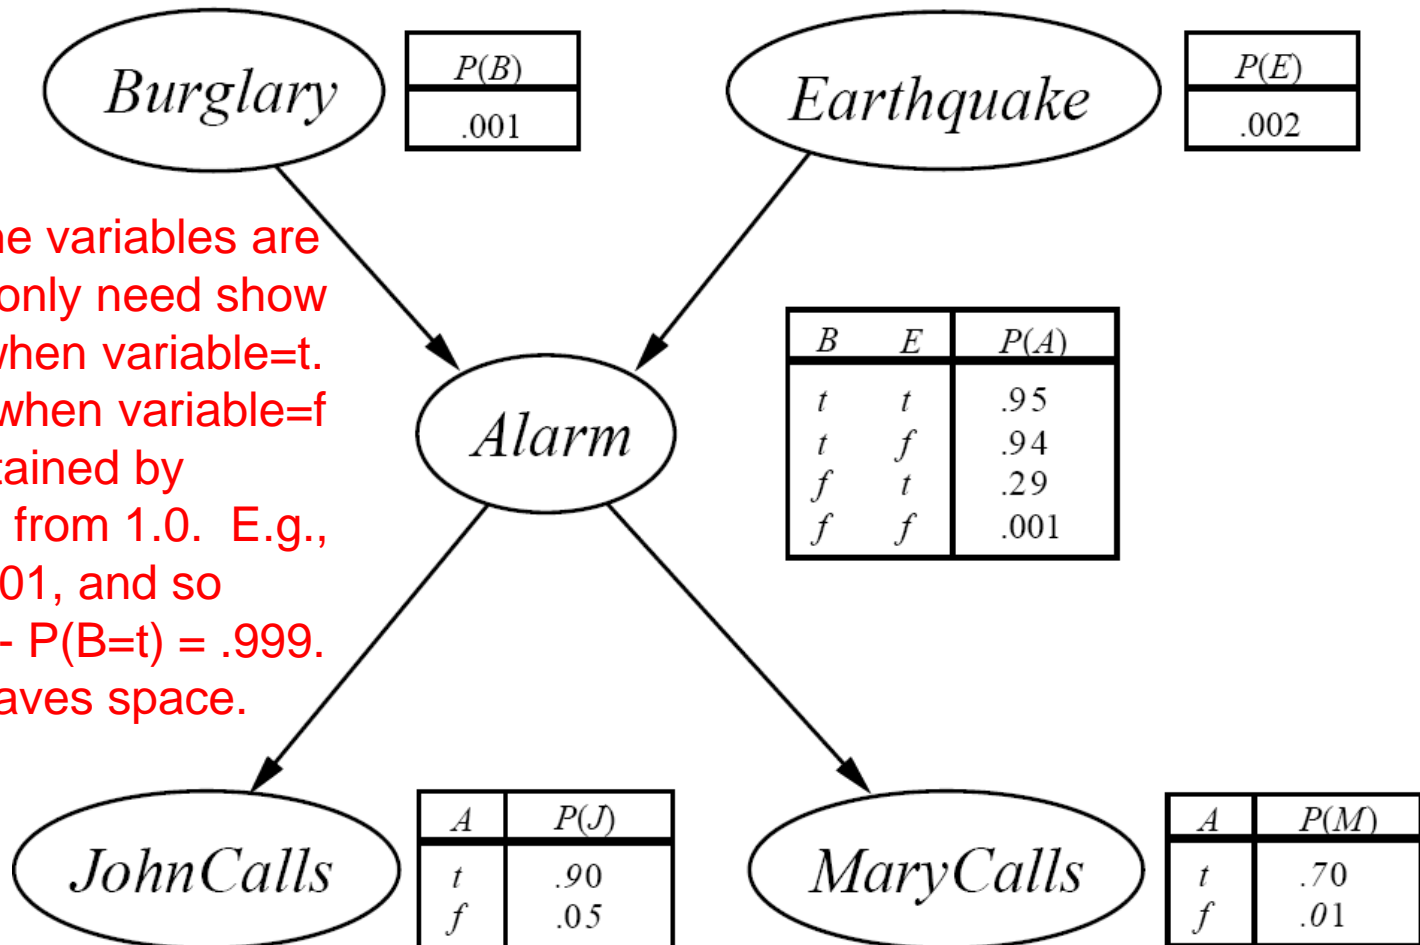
Burglary

| $P(B)$ |
|---|
| .001 |

Earthquake

| $P(E)$ |
|---|
| .002 |

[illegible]e variables are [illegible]only need show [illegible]hen variable=t. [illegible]when variable=f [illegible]ained by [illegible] from 1.0. E.g., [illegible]01, and so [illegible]- P(B=t) = .999. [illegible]aves space.

Alarm

| $B$ | $E$ | $P(A)$ |
|---|---|---|
| $t$ | $t$ | .95 |
| $t$ | $f$ | .94 |
| $f$ | $t$ | .29 |
| $f$ | $f$ | .001 |

JohnCalls

| $A$ | $P(J)$ |
|---|---|
| $t$ | .90 |
| $f$ | .05 |

MaryCalls

| $A$ | $P(M)$ |
|---|---|
| $t$ | .70 |
| $f$ | .01 |